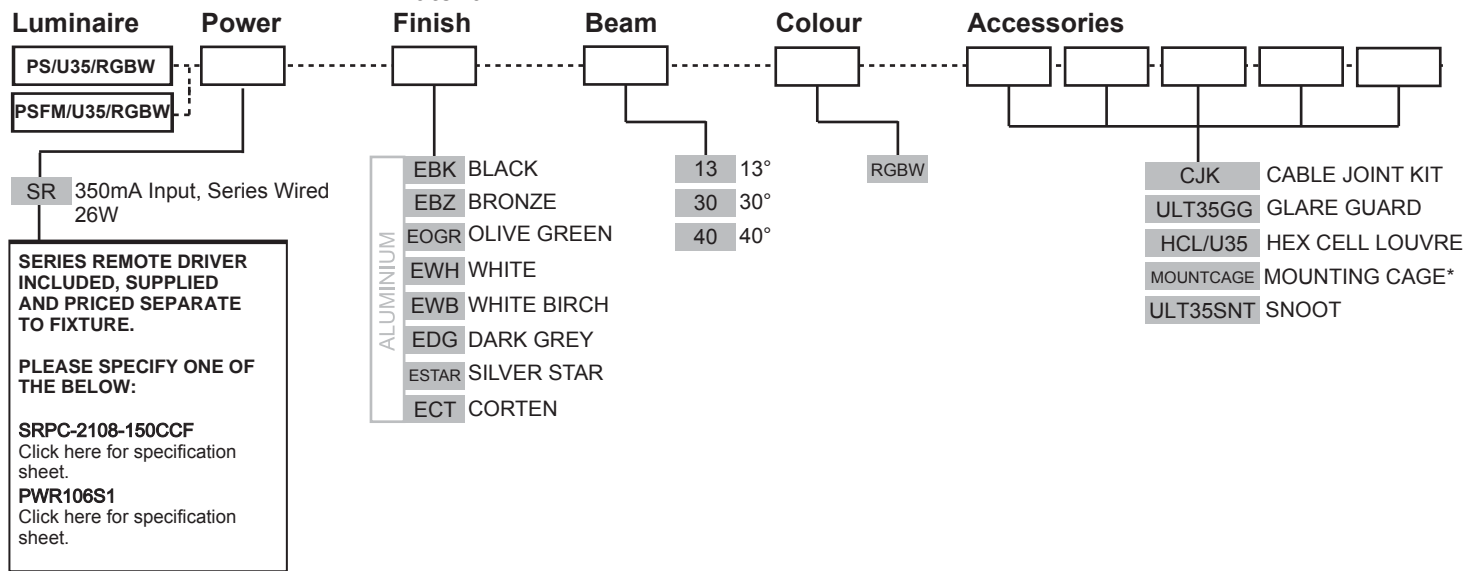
Luminaire Power Finish Beam Colour Accessories

PS/U35/RGBW
PSFM/U35/RGBW

SR 350mA Input, Series Wired 26W

SERIES REMOTE DRIVER INCLUDED, SUPPLIED AND PRICED SEPARATE TO FIXTURE.

PLEASE SPECIFY ONE OF THE BELOW:

SRPC-2108-150CCF
Click here for specification sheet.
PWR106S1
Click here for specification sheet.

ALUMINIUM
EBK BLACK
EBZ BRONZE
EOGR OLIVE GREEN
EWH WHITE
EWB WHITE BIRCH
EDG DARK GREY
ESTAR SILVER STAR
ECT CORTEN

13 13°
30 30°
40 40°

RGBW

CJK CABLE JOINT KIT
ULT35GG GLARE GUARD
HCL/U35 HEX CELL LOUVRE
MOUNTCAGE MOUNTING CAGE*
ULT35SNT SNOOT